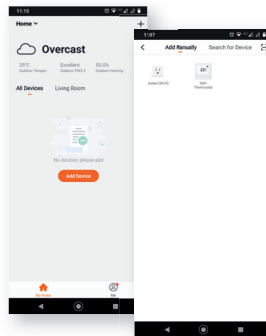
11:15

Home

Overcast

25°C
Outdoor Temper.

Excellent
Outdoor PM2.5

55.5%
Outdoor Humidity

All Devices

Living Room

No devices, please add

Add Device

Home

Me

1:07

Add Manually

Search for Device

Socket (Wi-Fi)

22°

WiFi Thermostat